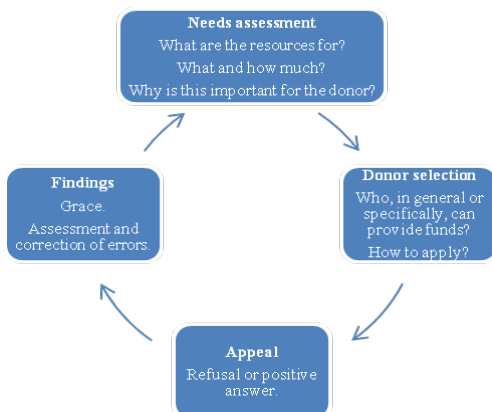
Needs assessment
What are the resources for?
What and how much?
Why is this important for the donor?

Donor selection
Who, in general or specifically, can provide funds?
How to apply?

Appeal
Refusal or positive answer.

Findings
Grace.
Assessment and correction of errors.